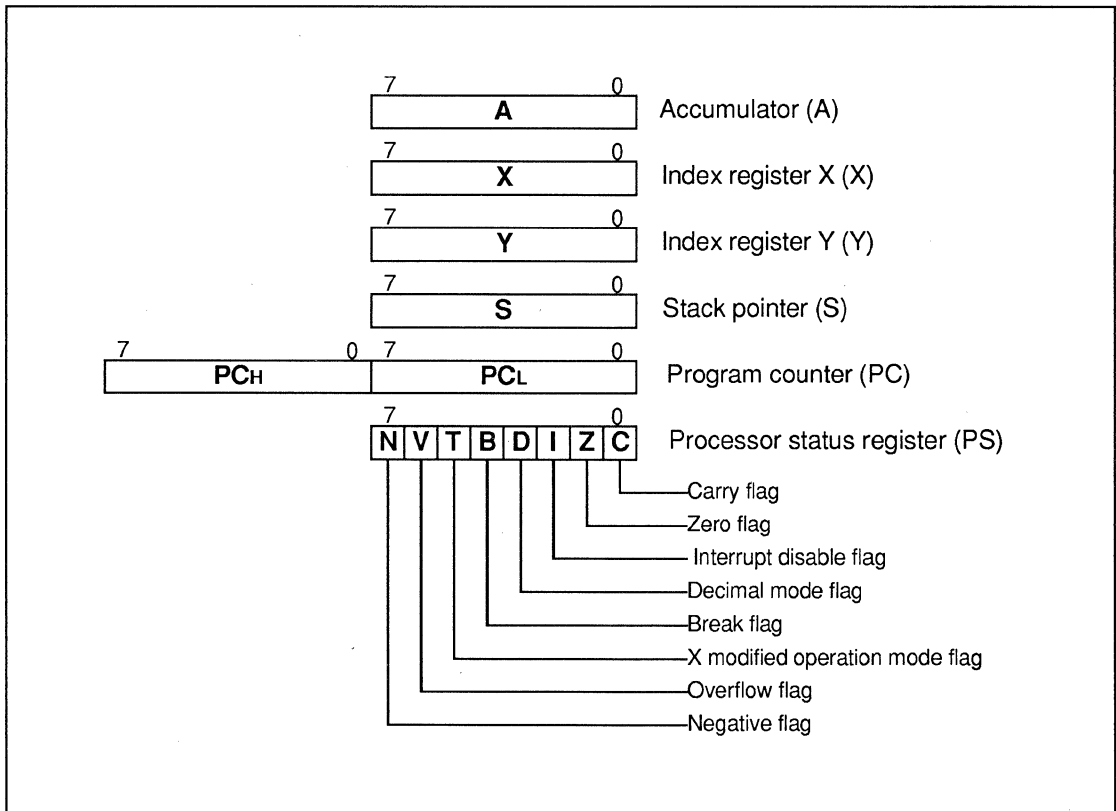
7 0
A
Accumulator (A)

7 0
X
Index register X (X)

7 0
Y
Index register Y (Y)

7 0
S
Stack pointer (S)

7 0 7 0
PCH
PCL
Program counter (PC)

7 0
N V T B D I Z C
Processor status register (PS)

Carry flag
Zero flag
Interrupt disable flag
Decimal mode flag
Break flag
X modified operation mode flag
Overflow flag
Negative flag